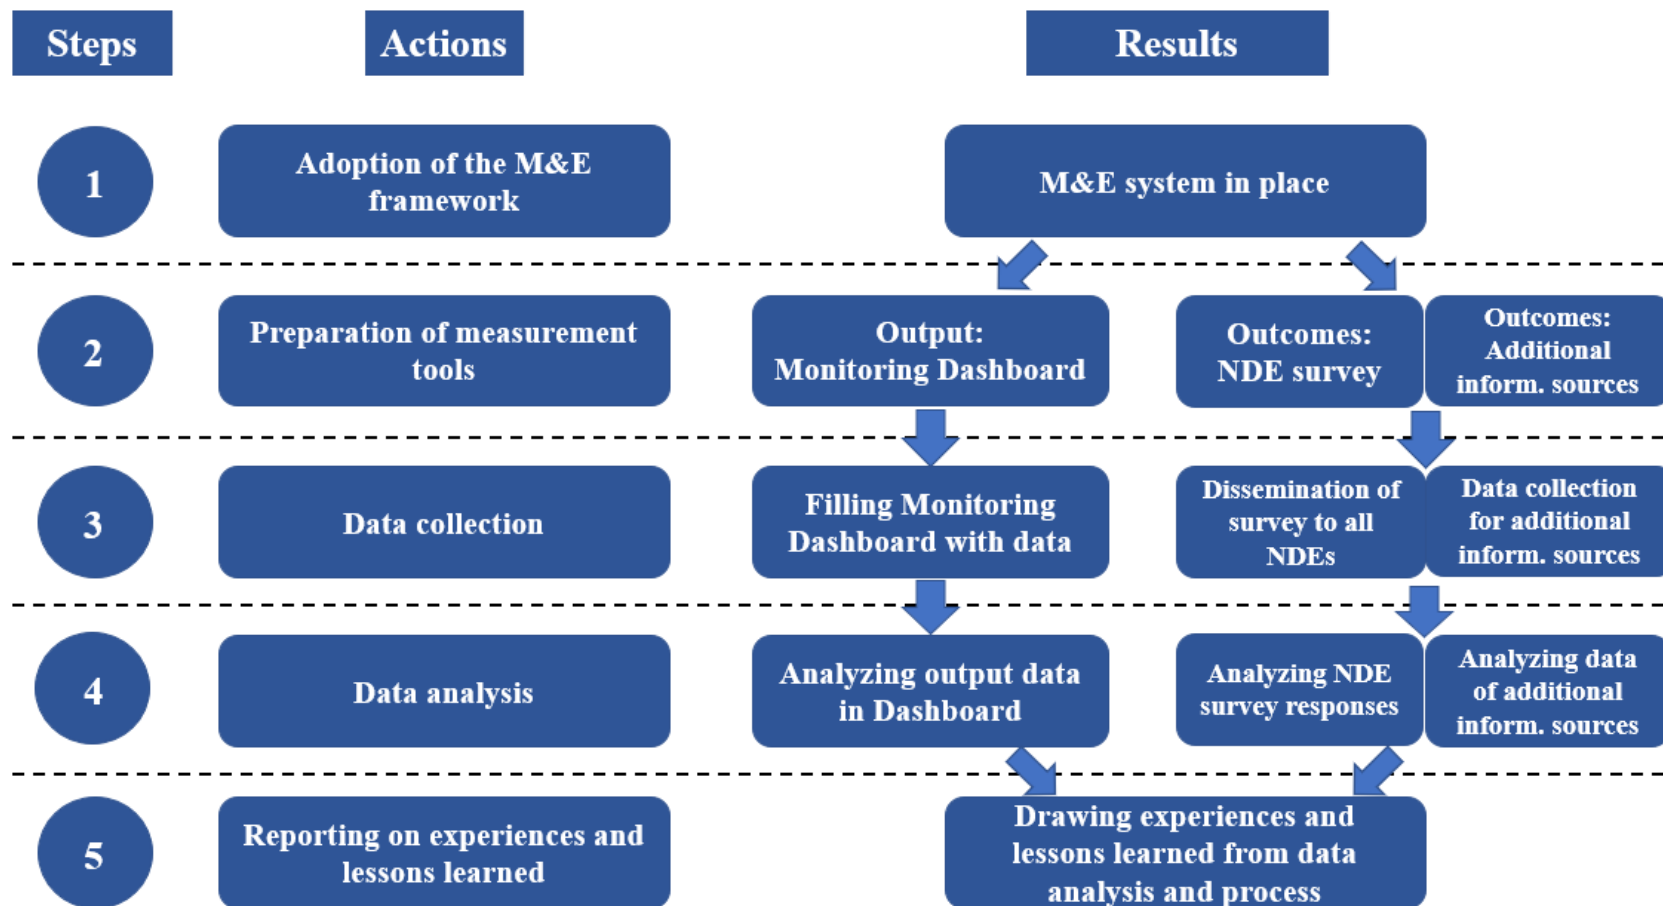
Steps

Actions

Results

1

Adoption of the M&E framework

M&E system in place

2

Preparation of measurement tools

Output: Monitoring Dashboard

Outcomes: NDE survey

Outcomes: Additional inform. sources

3

Data collection

Filling Monitoring Dashboard with data

Dissemination of survey to all NDEs

Data collection for additional inform. sources

4

Data analysis

Analyzing output data in Dashboard

Analyzing NDE survey responses

Analyzing data of additional inform. sources

5

Reporting on experiences and lessons learned

Drawing experiences and lessons learned from data analysis and process